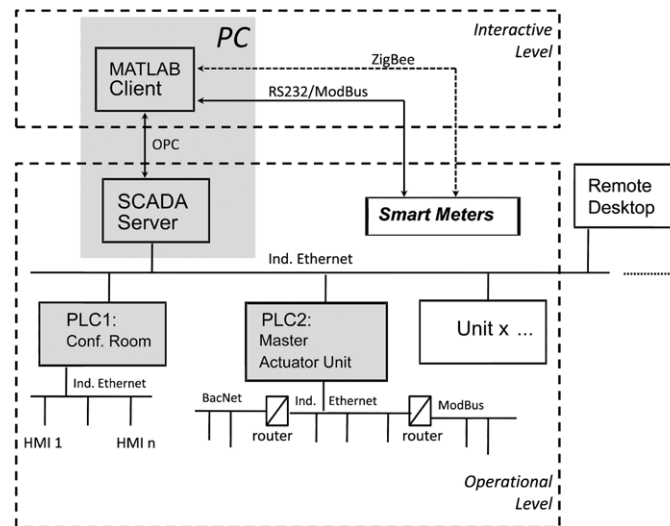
PC

Interactive Level

MATLAB Client

ZigBee

RS232/ModBus

OPC

SCADA Server

Smart Meters

Remote Desktop

Ind. Ethernet

PLC1: Conf. Room

PLC2: Master Actuator Unit

Unit x ...

Ind. Ethernet

HMI 1

HMI n

BacNet

Ind.

Ethernet

ModBus

router

router

Operational Level